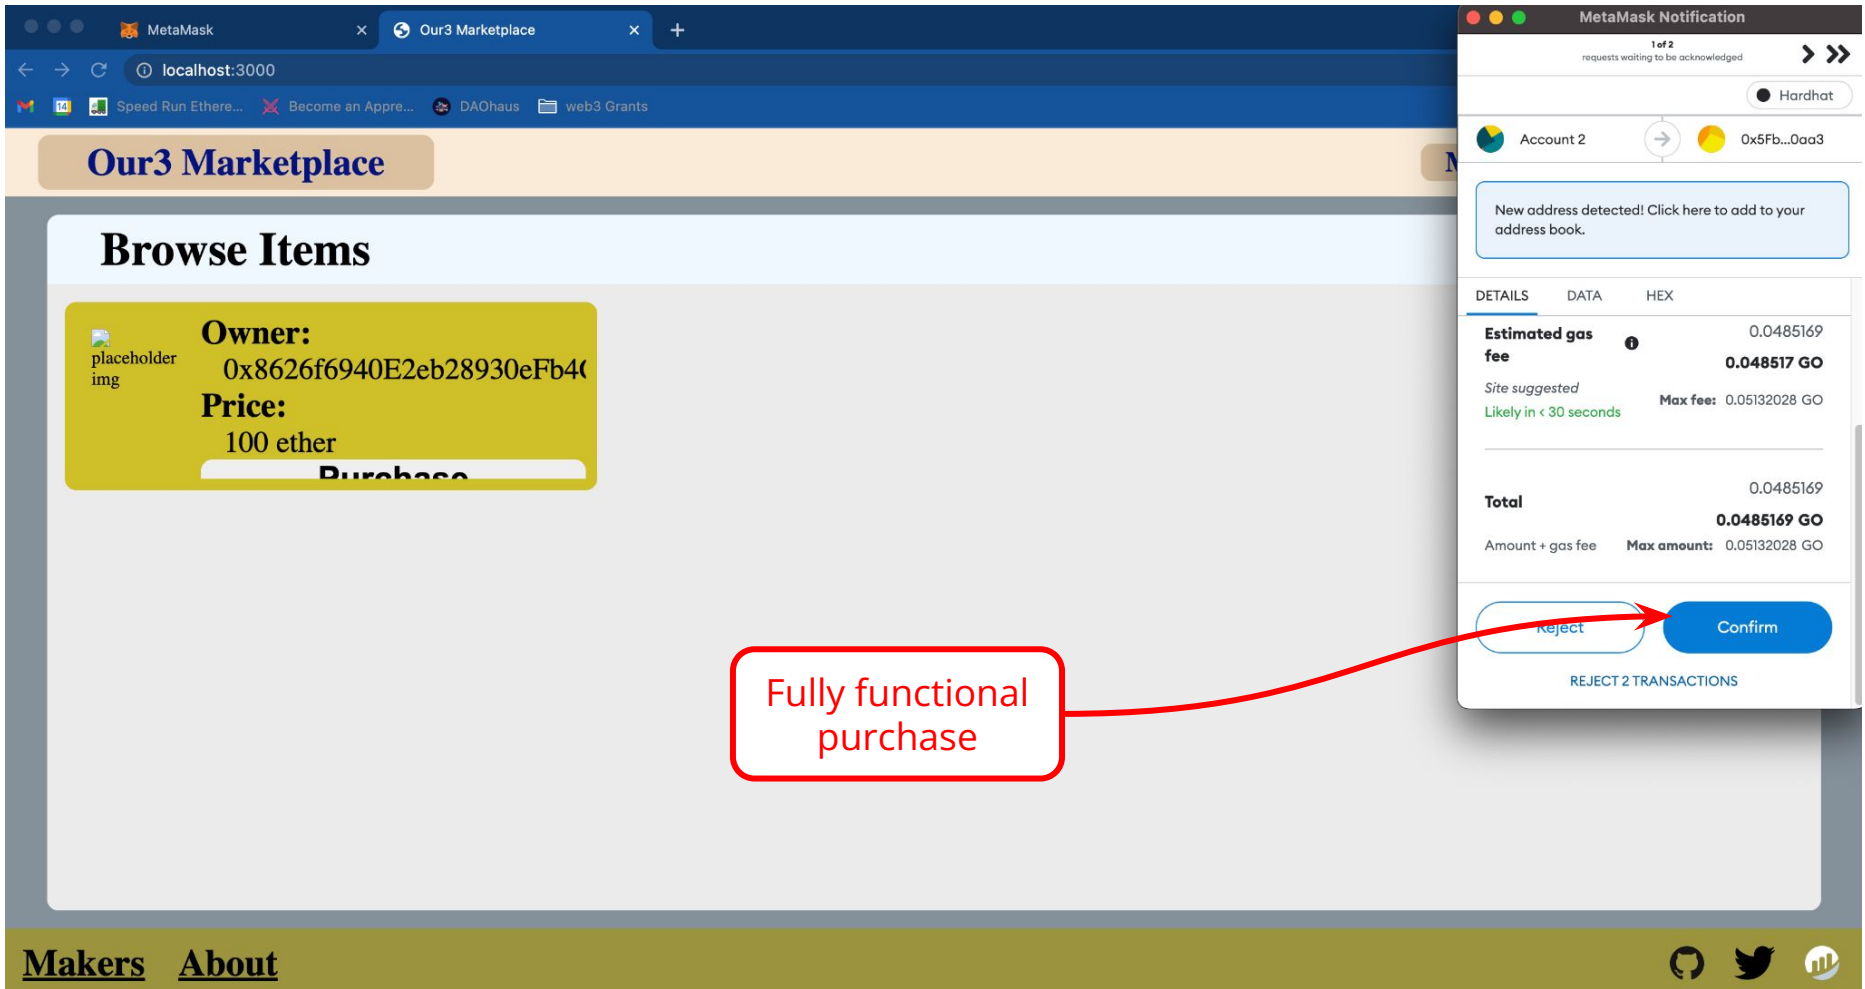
MetaMask

Our3 Marketplace

localhost:3000

Speed Run Ethere... Become an Appre... DAOhaus web3 Grants

Our3 Marketplace

Browse Items

placeholder img

Owner:

0x8626f6940E2eb28930eFb4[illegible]

Price:

100 ether

Purchase

Makers About

MetaMask Notification

1 of 2
requests waiting to be acknowledged

Hardhat

Account 2

0x5Fb...0aa3

New address detected! Click here to add to your address book.

DETAILS DATA HEX

Estimated gas fee

0.0485169

0.048517 GO

Site suggested

Likely in < 30 seconds

Max fee: 0.05132028 GO

Total

0.0485169

0.0485169 GO

Amount + gas fee

Max amount: 0.05132028 GO

Reject

Confirm

REJECT 2 TRANSACTIONS

Fully functional purchase